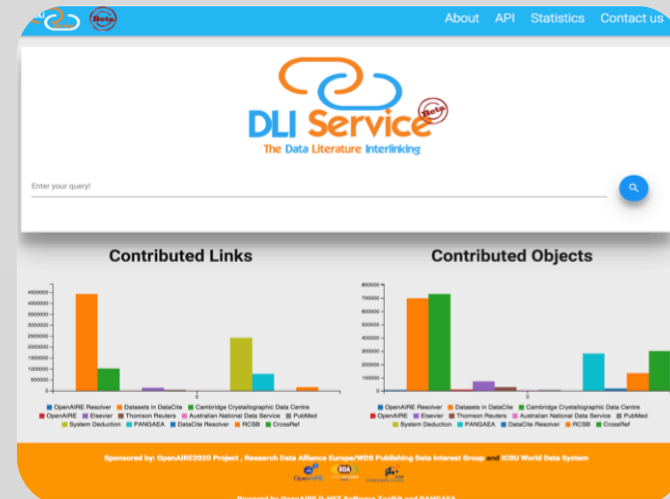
Beta

About API Statistics Contact us

DLI Service Beta
The Data Literature Interlinking

Enter your query!

Contributed Links

4500000
4000000
3500000
3000000
2500000
2000000
1500000
1000000
500000
0

0

OpenAIRE Resolver, Datasets in DataCite, Cambridge Crystallographic Data Centre, OpenAIRE, Elsevier, Thomson Reuters, Australian National Data Service, PubMed, System Deduction, PANGAEA, DataCite Resolver, RCSB, CrossRef

Contributed Objects

800000
700000
600000
500000
400000
300000
200000
100000
0

OpenAIRE Resolver, Datasets in DataCite, Cambridge Crystallographic Data Centre, OpenAIRE, Elsevier, Thomson Reuters, Australian National Data Service, PubMed, System Deduction, PANGAEA, DataCite Resolver, RCSB, CrossRef

Sponsored by: OpenAIRE2020 Project , Research Data Alliance Europe/WDS Publishing Data Interest Group and ICSU World Data System

OpenAIRE RDA

Powered by OpenAIRE D-NET Software Toolkit and PANGAEA